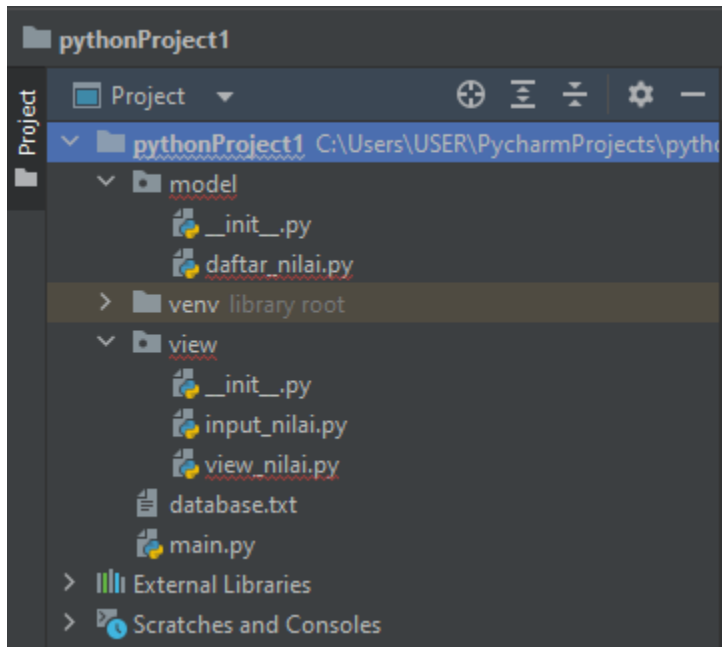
pythonProject1

Project

Project

pythonProject1 C:\Users\USER\PycharmProjects\pytho

model

__init__.py

daftar_nilai.py

venv library root

view

__init__.py

input_nilai.py

view_nilai.py

database.txt

main.py

External Libraries

Scratches and Consoles